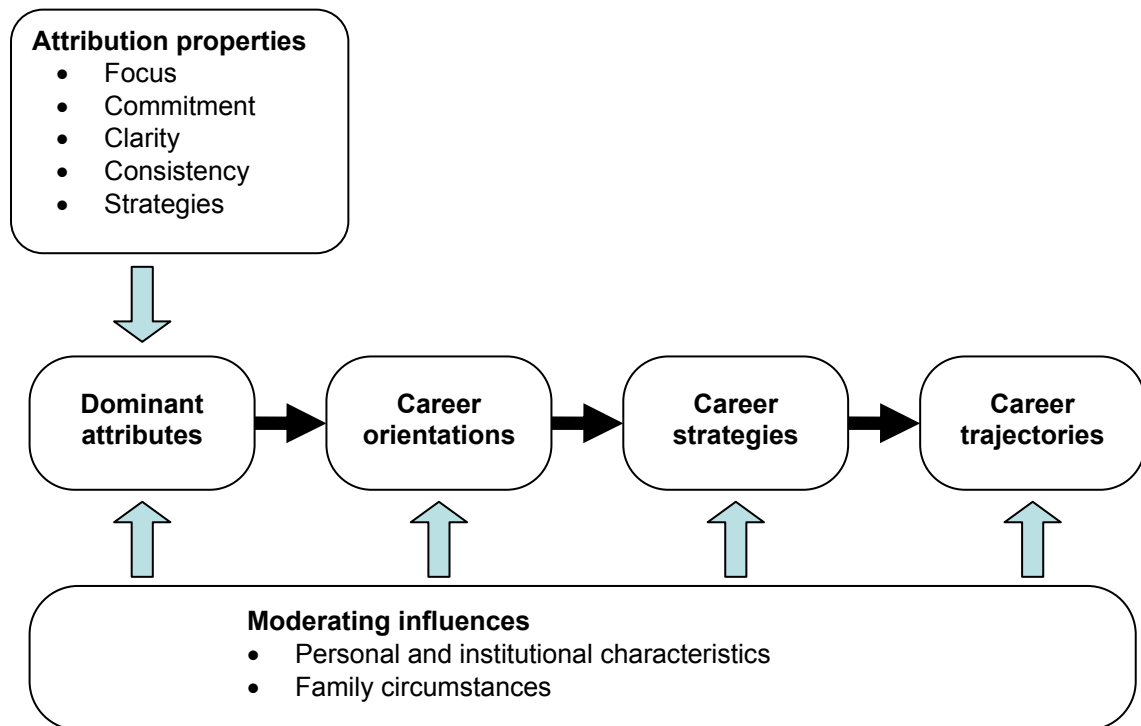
**Attribution properties**
- Focus
- Commitment
- Clarity
- Consistency
- Strategies

**Dominant attributes**

**Career orientations**

**Career strategies**

**Career trajectories**

**Moderating influences**
- Personal and institutional characteristics
- Family circumstances